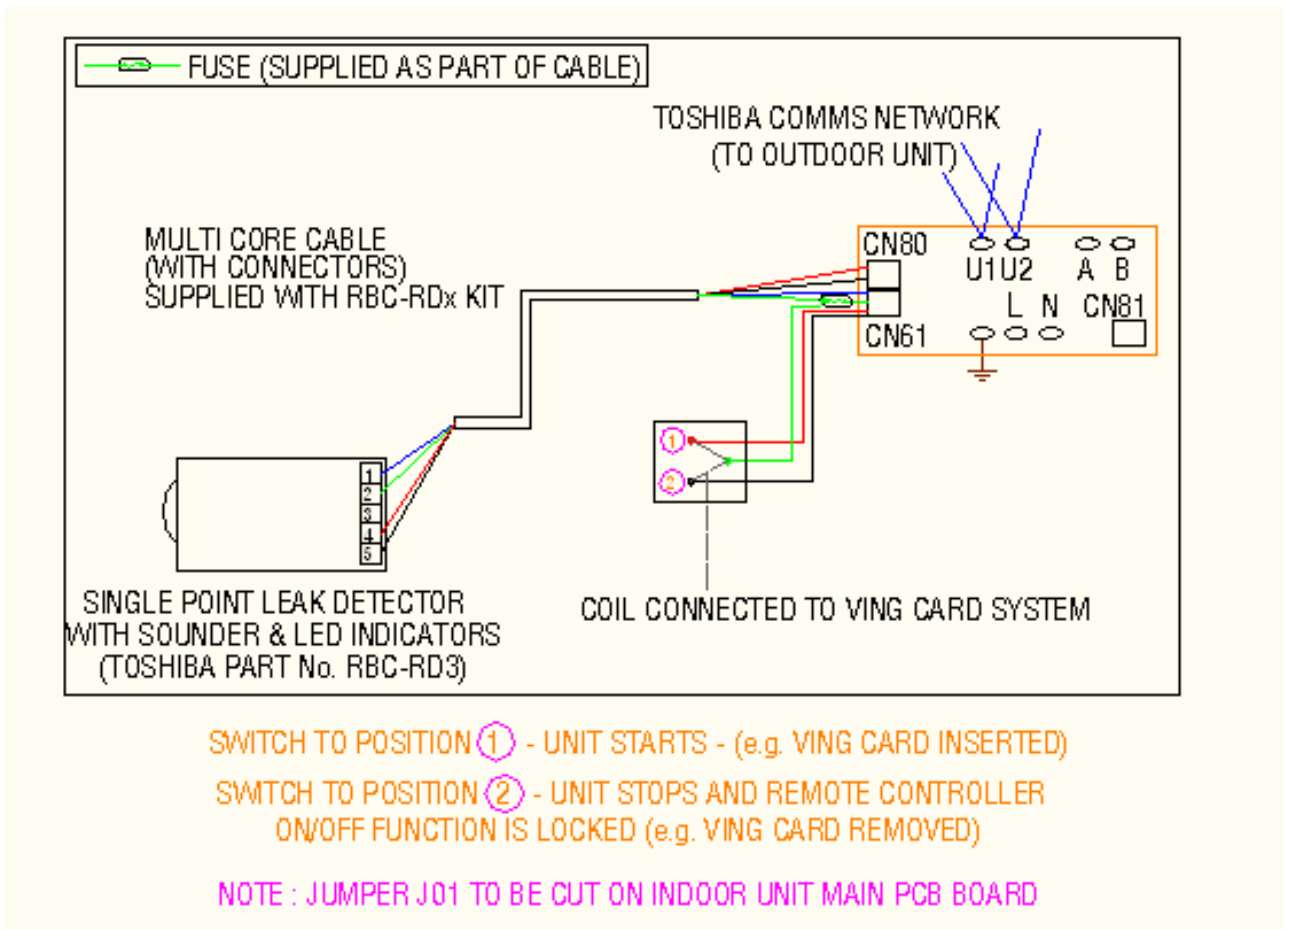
FUSE (SUPPLIED AS PART OF CABLE)

TOSHIBA COMMS NETWORK
(TO OUTDOOR UNIT)

MULTI CORE CABLE
(WITH CONNECTORS)
SUPPLIED WITH RBC-RDx KIT

CN80
U1 U2
A B
L N
CN81
CN61

1
2
3
4
5

1
2

SINGLE POINT LEAK DETECTOR
WITH SOUNDER & LED INDICATORS
(TOSHIBA PART No. RBC-RD3)

COIL CONNECTED TO VING CARD SYSTEM

SWITCH TO POSITION 1 - UNIT STARTS - (e.g. VING CARD INSERTED)

SWITCH TO POSITION 2 - UNIT STOPS AND REMOTE CONTROLLER ON/OFF FUNCTION IS LOCKED (e.g. VING CARD REMOVED)

NOTE : JUMPER J01 TO BE CUT ON INDOOR UNIT MAIN PCB BOARD